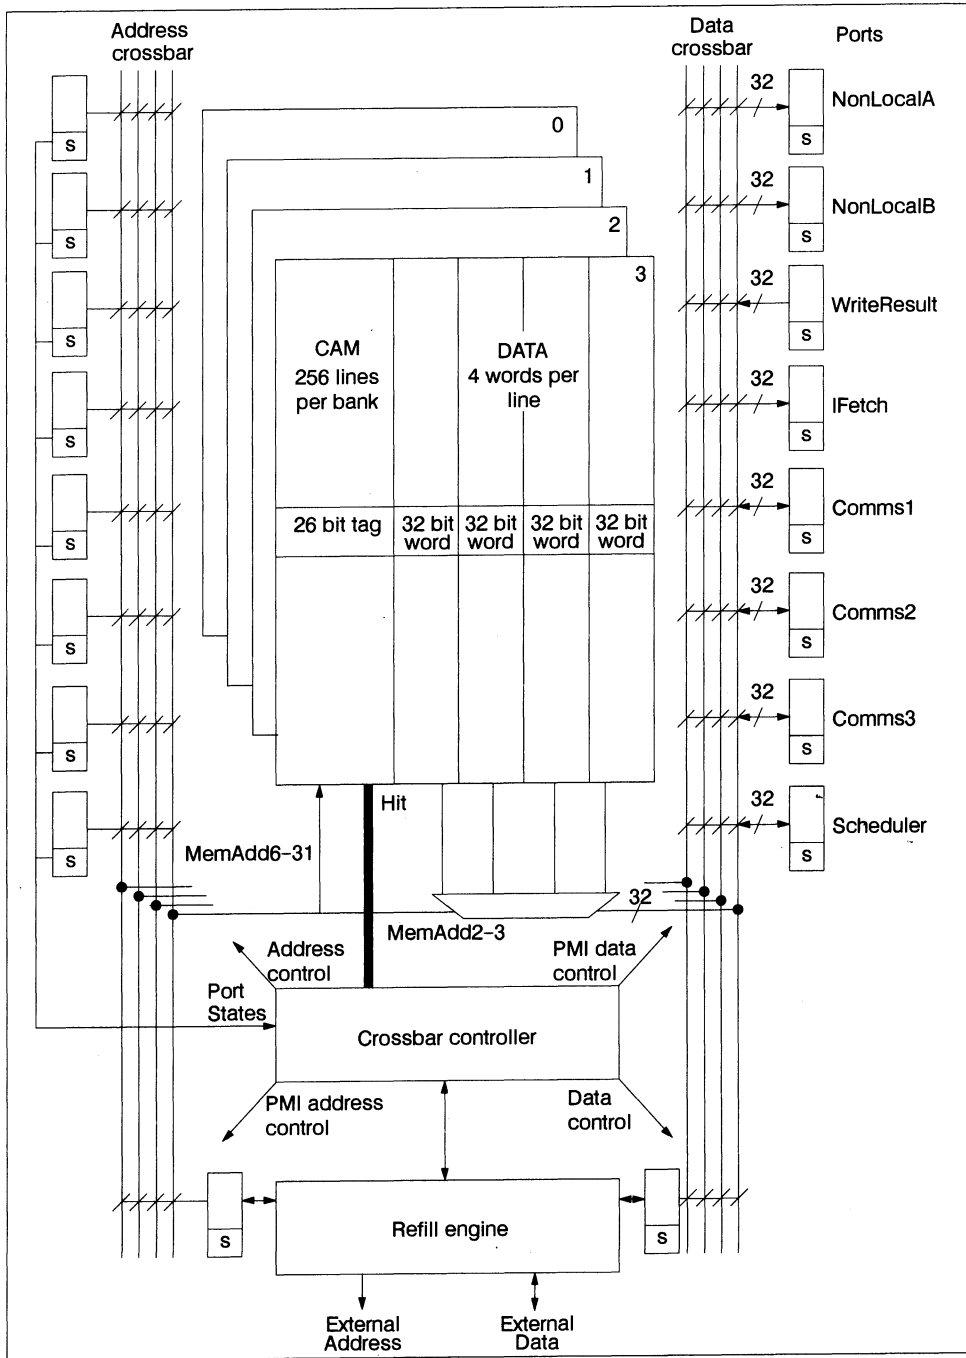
Address crossbar

s
s
s
s
s
s
s
s

Data crossbar

Ports

32 NonLocalA
s
32 NonLocalB
s
32 WriteResult
s
32 IFetch
s
32 Comms1
s
32 Comms2
s
32 Comms3
s
32 Scheduler
s

0
1
2
3

CAM
256 lines per bank

DATA
4 words per line

| 26 bit tag | 32 bit word | 32 bit word | 32 bit word | 32 bit word |
|---|---|---|---|---|

Hit

MemAdd6-31

MemAdd2-3

32

Address control

PMI data control

Port States

Crossbar controller

PMI address control

Data control

s

Refill engine

s

External Address

External Data